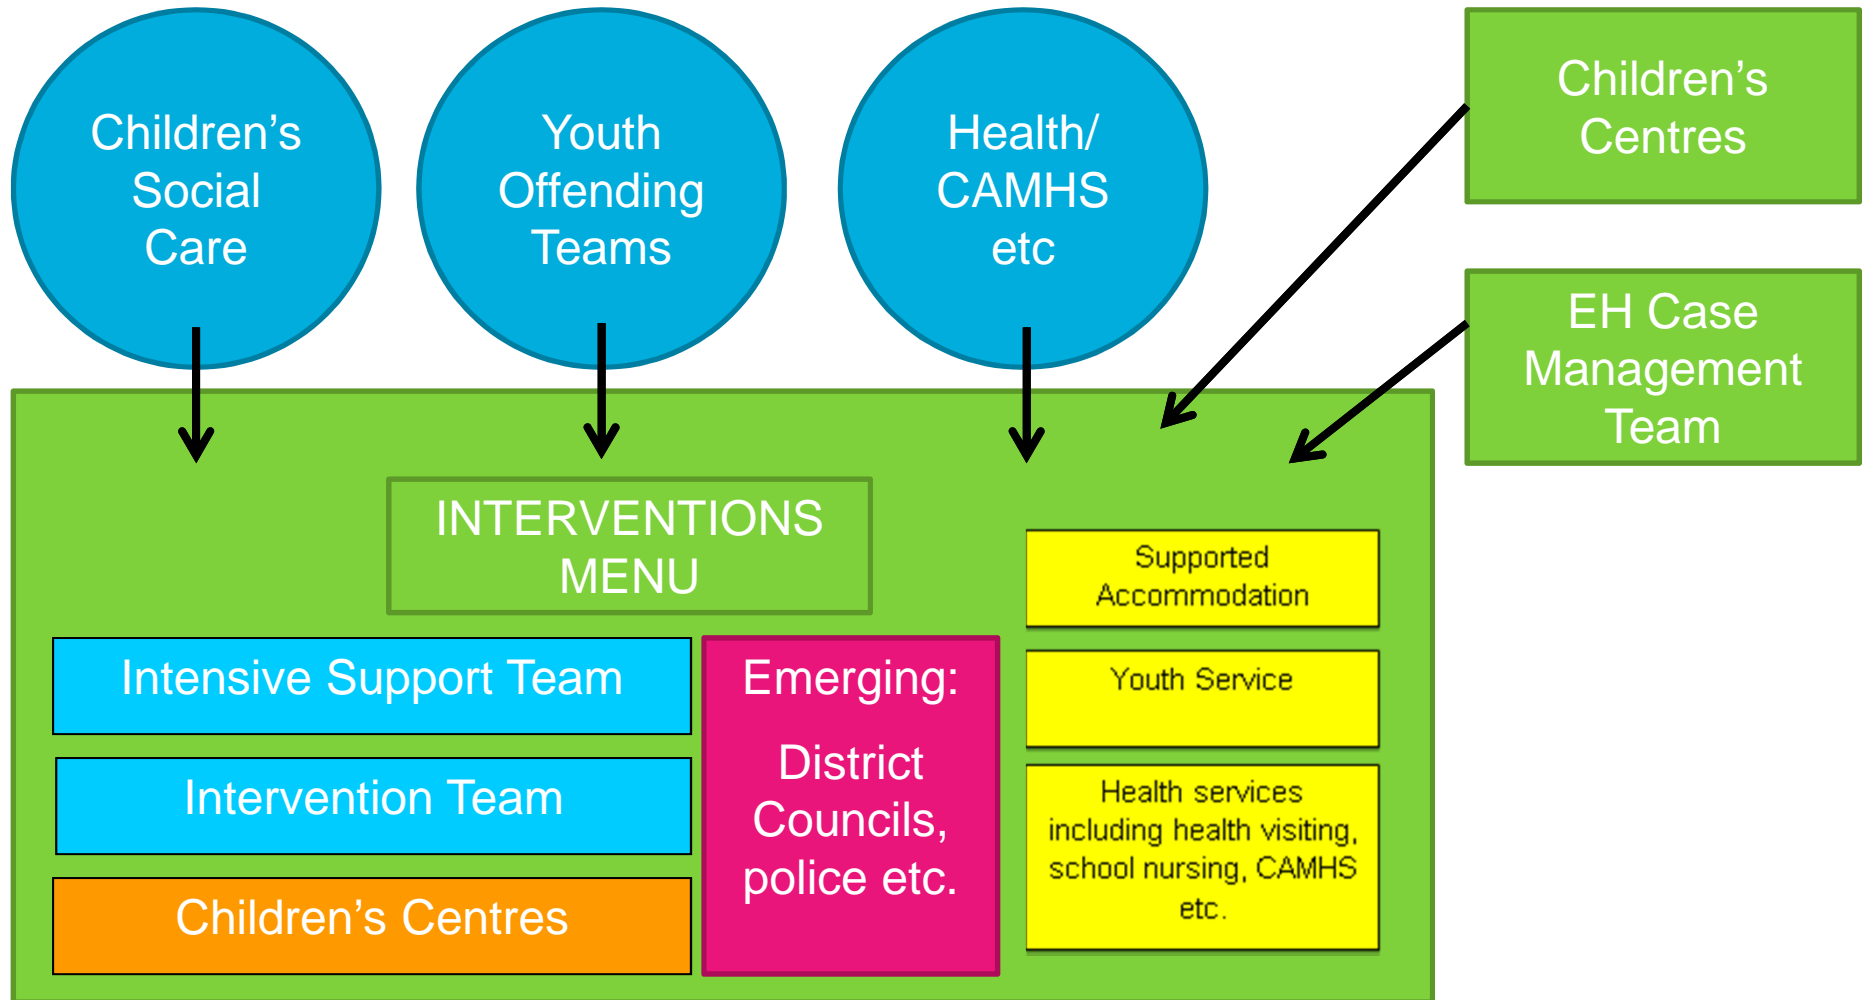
Children's Social Care

Youth Offending Teams

Health/ CAMHS etc

Children's Centres

EH Case Management Team

INTERVENTIONS MENU

Intensive Support Team

Intervention Team

Children's Centres

Emerging:

District Councils, police etc.

Supported Accommodation

Youth Service

Health services including health visiting, school nursing, CAMHS etc.